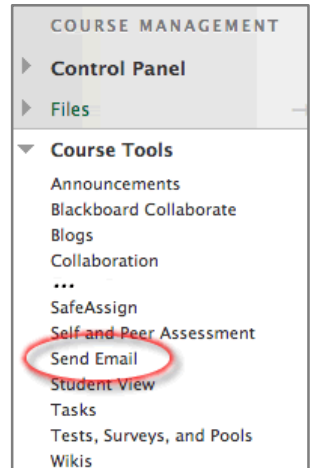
COURSE MANAGEMENT

Control Panel

Files

Course Tools

Announcements
Blackboard Collaborate
Blogs
Collaboration
...
SafeAssign
Self and Peer Assessment
Send Email
Student View
Tasks
Tests, Surveys, and Pools
Wikis